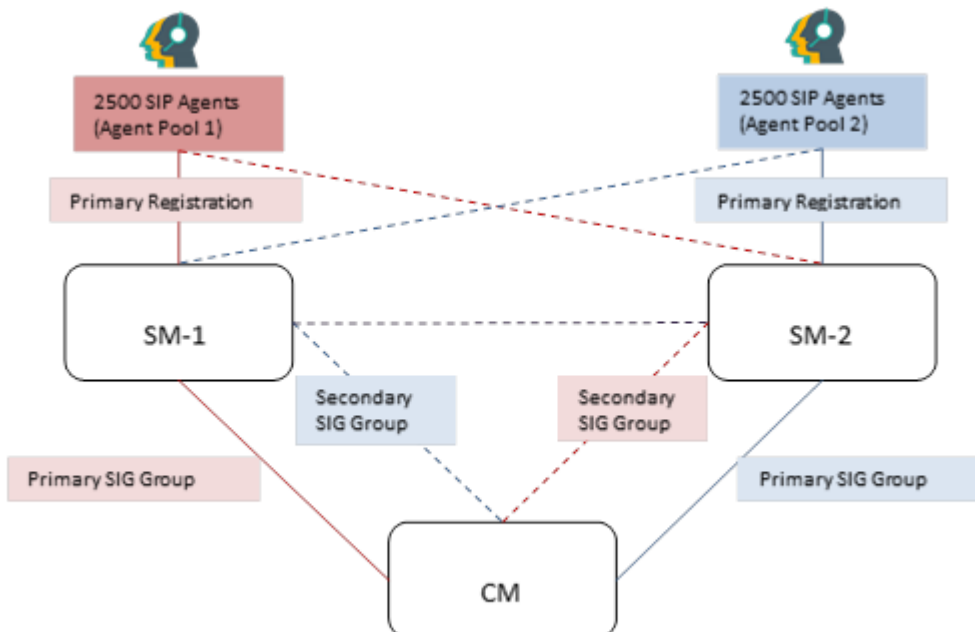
2500 SIP Agents
(Agent Pool 1)

2500 SIP Agents
(Agent Pool 2)

Primary Registration

Primary Registration

SM-1

SM-2

Secondary SIG Group

Secondary SIG Group

Primary SIG Group

Primary SIG Group

CM